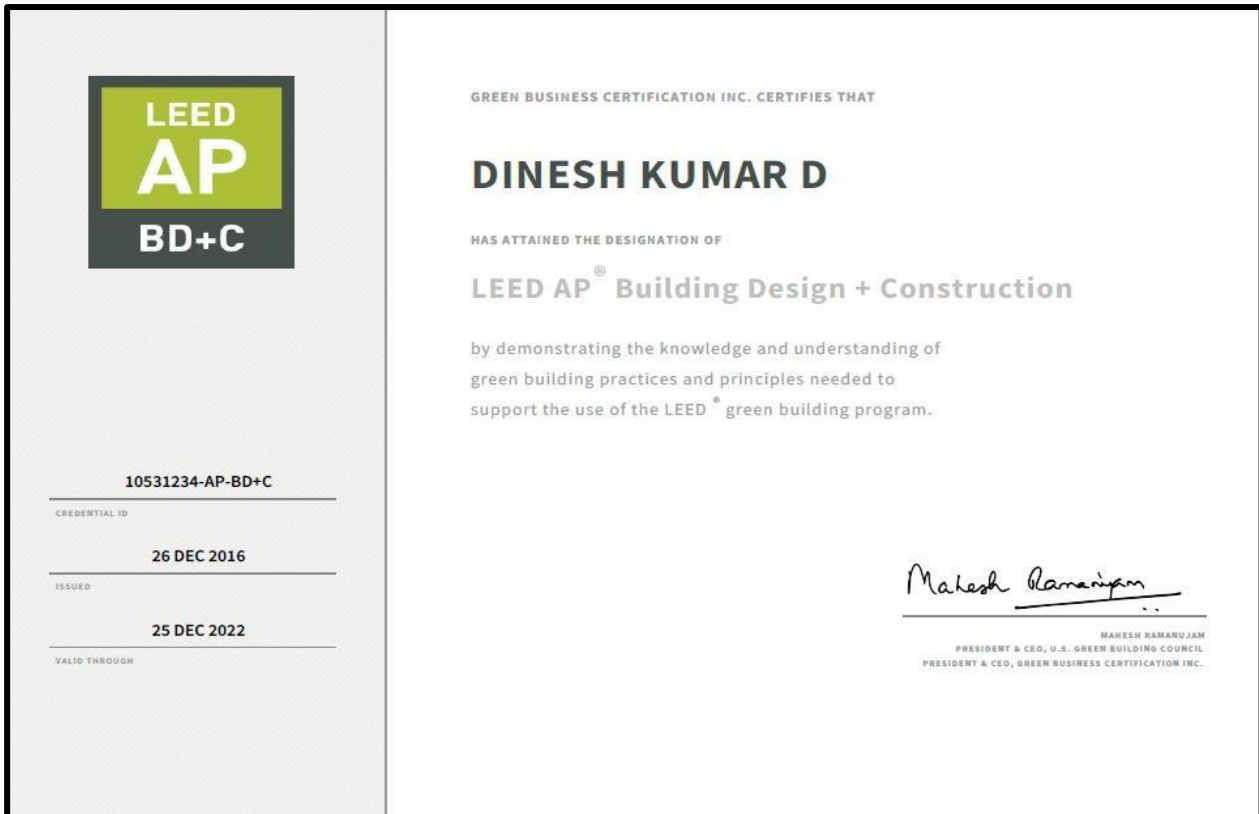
LEED
AP
BD+C

10531234-AP-BD+C
CREDENTIAL ID

26 DEC 2016
ISSUED

25 DEC 2022
VALID THROUGH

GREEN BUSINESS CERTIFICATION INC. CERTIFIES THAT

DINESH KUMAR D

HAS ATTAINED THE DESIGNATION OF

LEED AP® Building Design + Construction

by demonstrating the knowledge and understanding of green building practices and principles needed to support the use of the LEED® green building program.

Mahesh Ramanujam

MAHESH RAMANUJAM
PRESIDENT & CEO, U.S. GREEN BUILDING COUNCIL
PRESIDENT & CEO, GREEN BUSINESS CERTIFICATION INC.